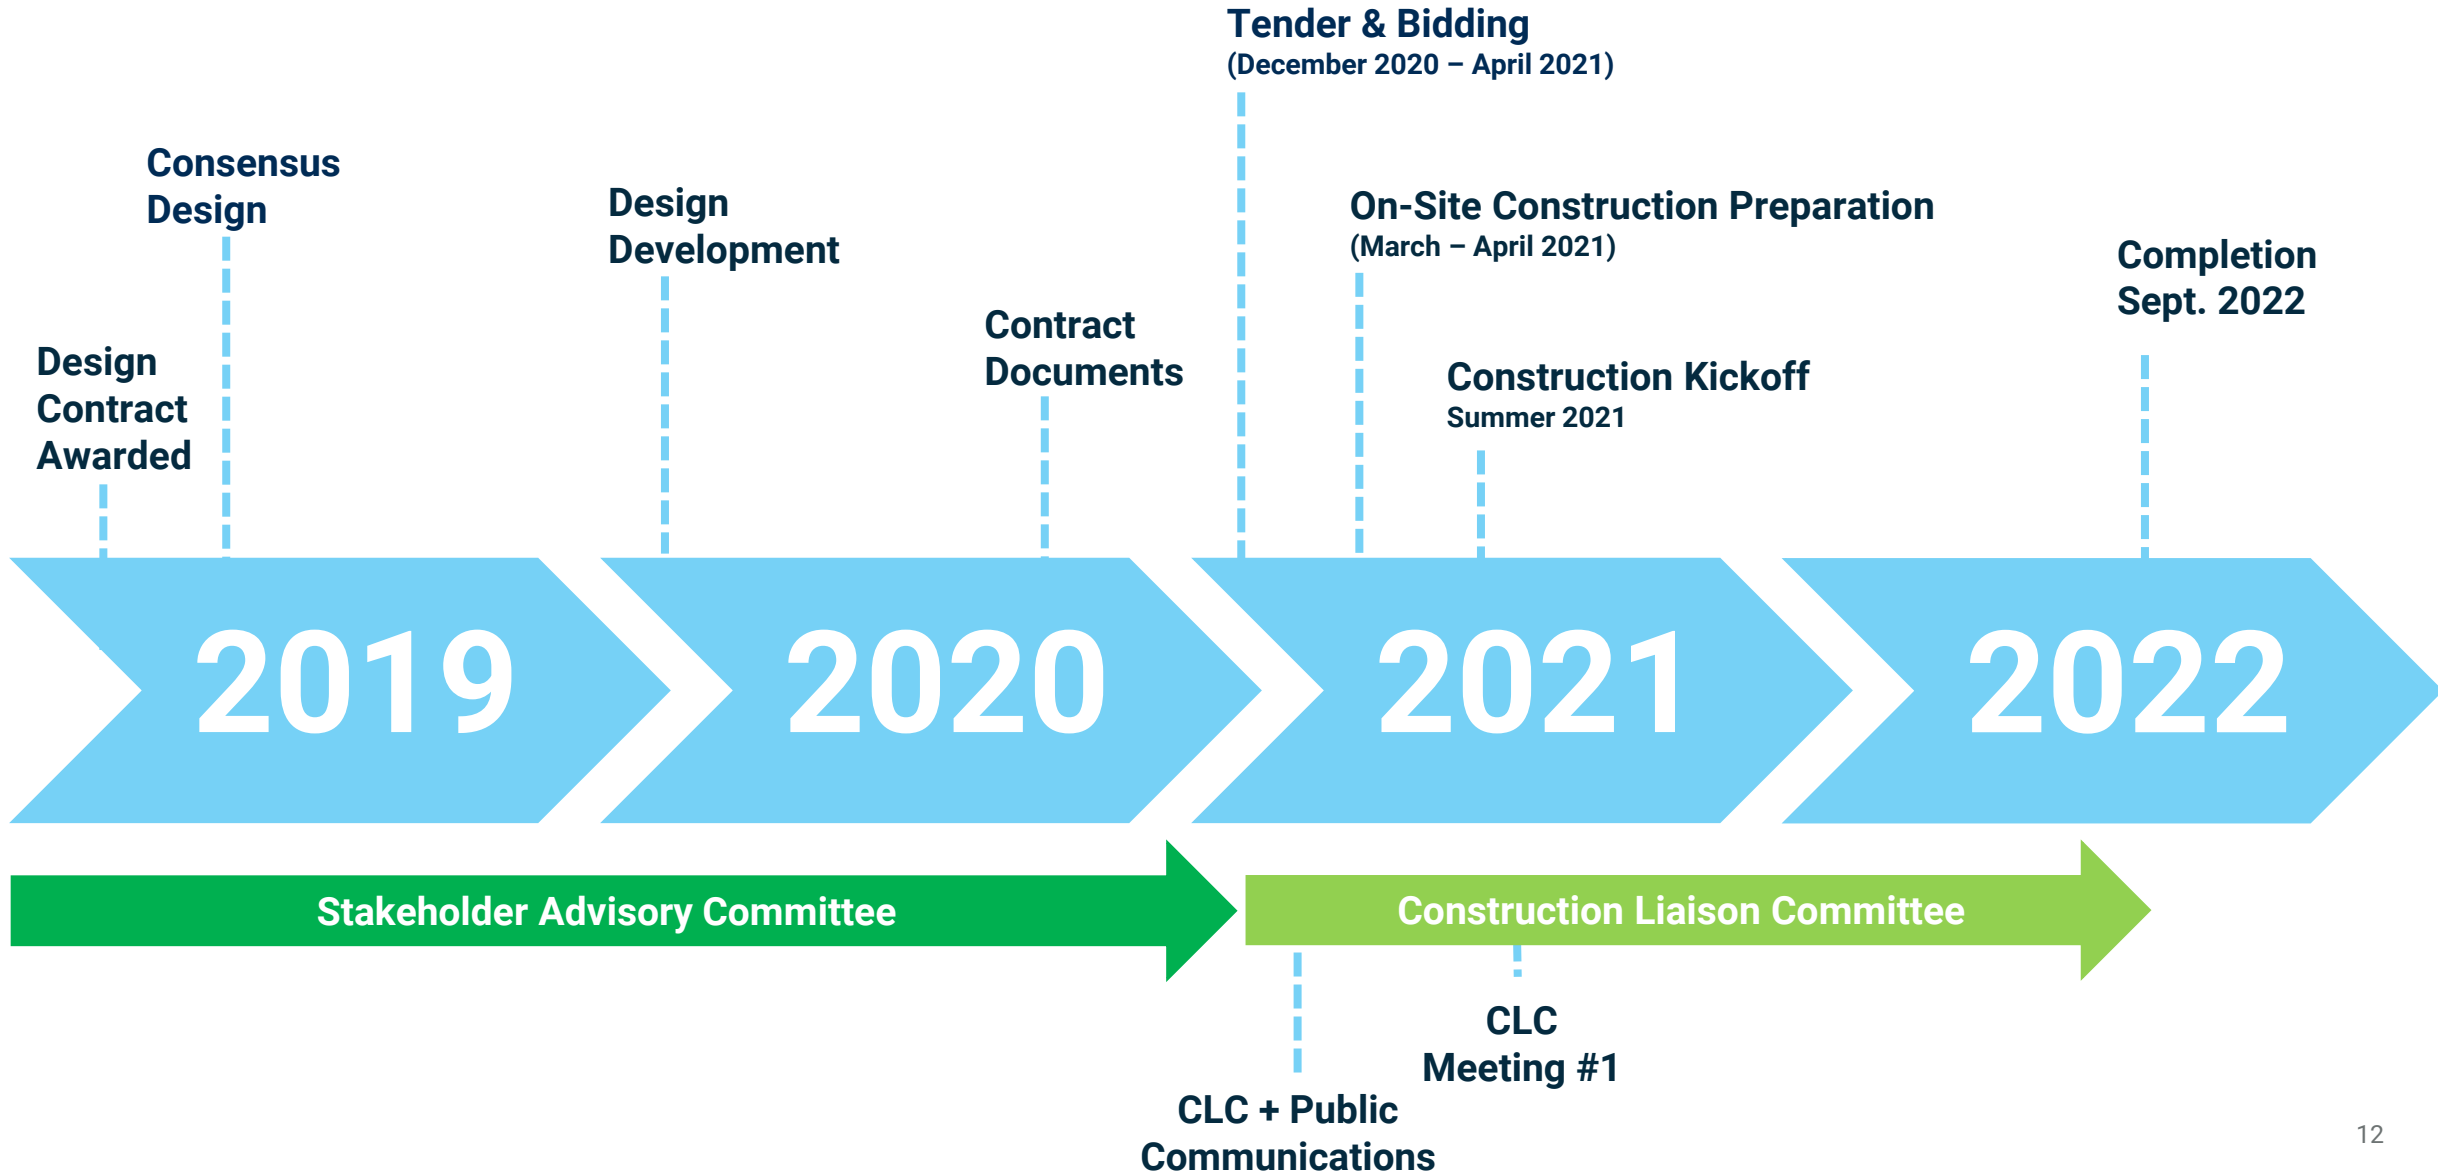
Tender & Bidding
(December 2020 – April 2021)

Consensus Design

Design Development

On-Site Construction Preparation
(March – April 2021)

Completion Sept. 2022

Contract Documents

Design Contract Awarded

Construction Kickoff
Summer 2021

2019

2020

2021

2022

Stakeholder Advisory Committee

Construction Liaison Committee

CLC Meeting #1

CLC + Public Communications

12